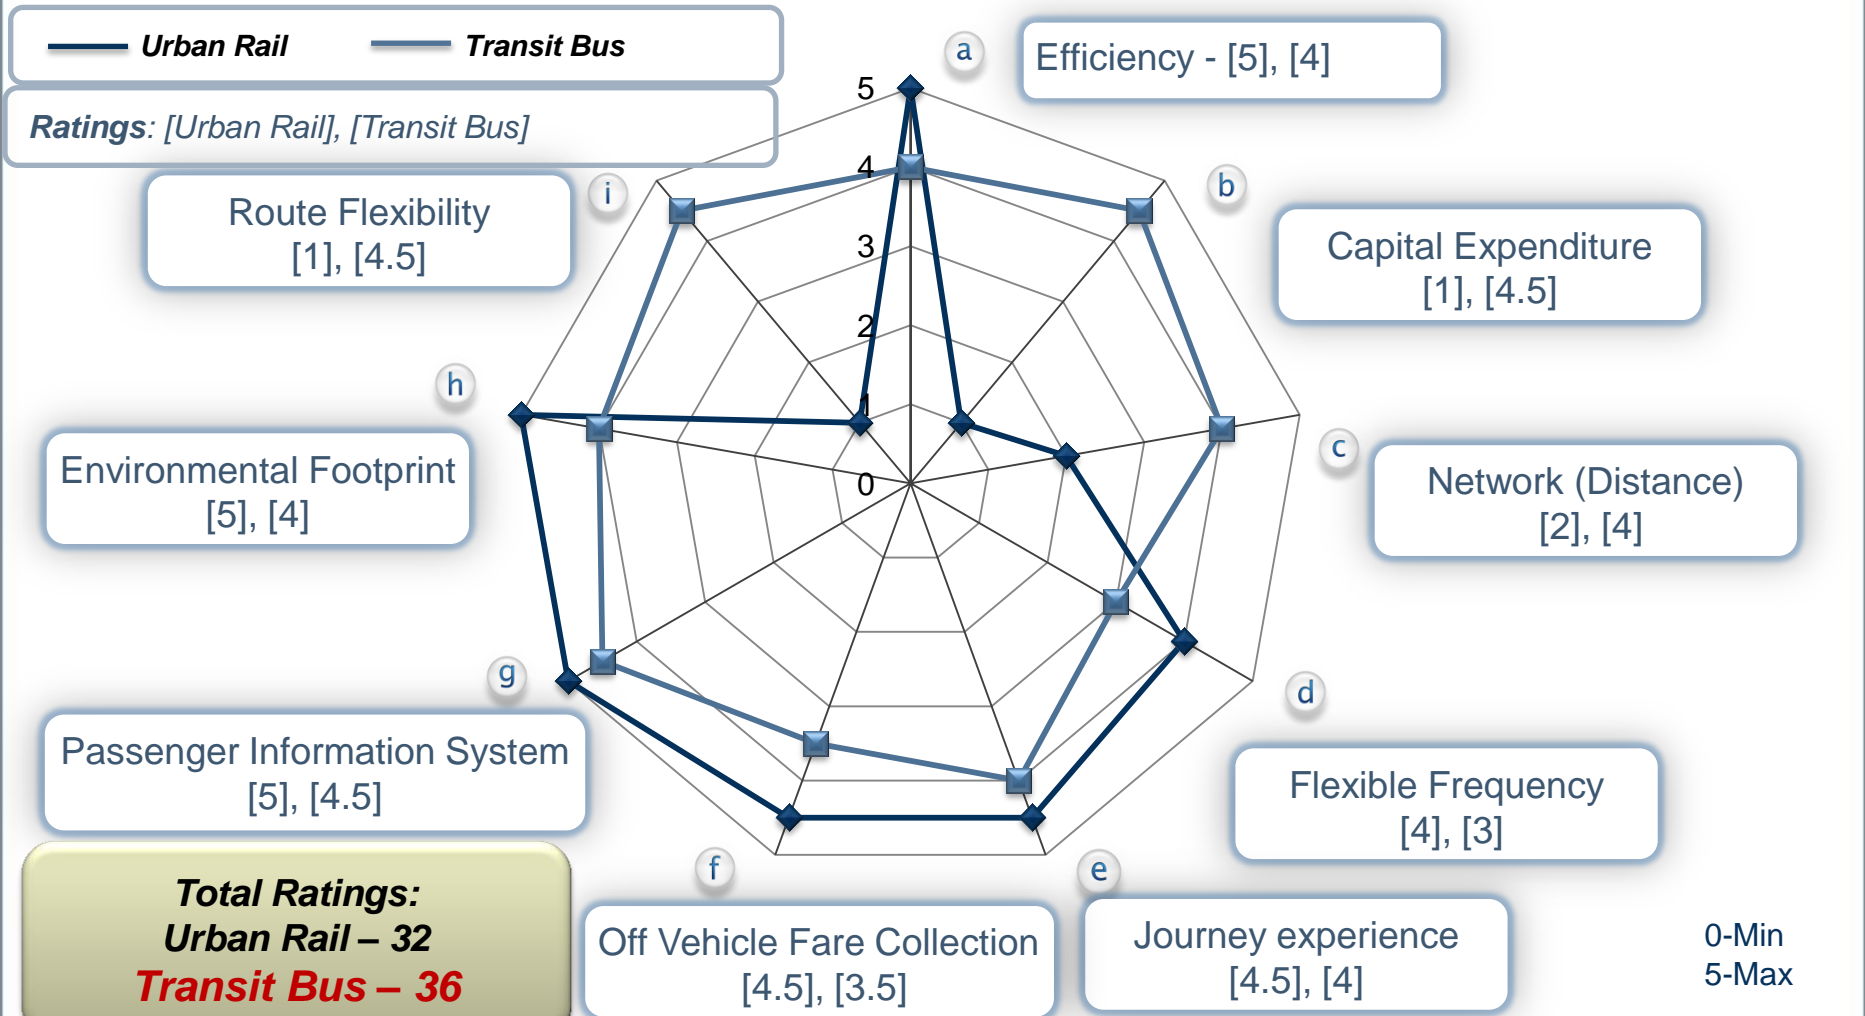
Urban Rail  Transit Bus

Ratings: [Urban Rail], [Transit Bus]

a
Efficiency - [5], [4]

b
Capital Expenditure [1], [4.5]

c
Network (Distance) [2], [4]

d
Flexible Frequency [4], [3]

e
Journey experience [4.5], [4]

f
Off Vehicle Fare Collection [4.5], [3.5]

g
Passenger Information System [5], [4.5]

h
Environmental Footprint [5], [4]

i
Route Flexibility [1], [4.5]

5
4
3
2
1
0

Total Ratings:
Urban Rail – 32
Transit Bus – 36

0-Min
5-Max